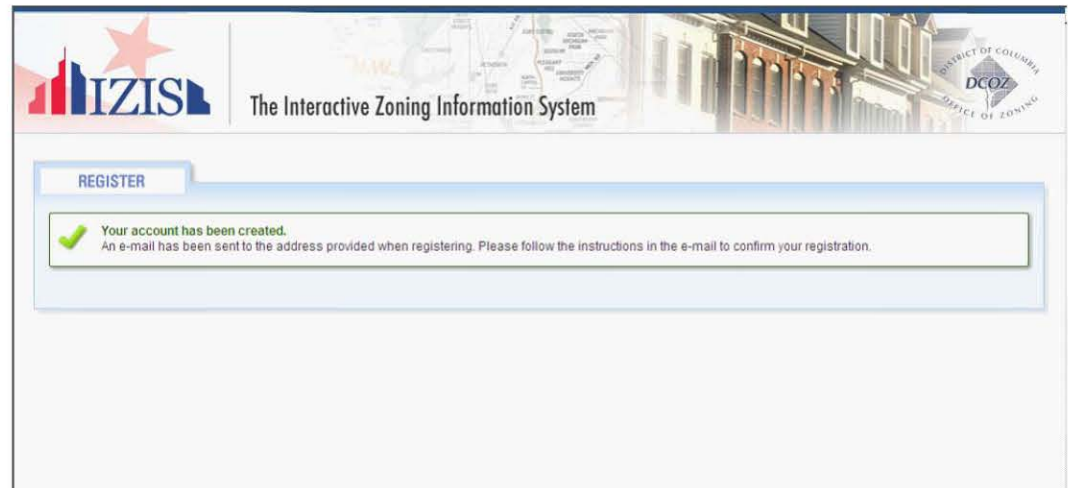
IZIS

The Interactive Zoning Information System

DISTRICT OF COLUMBIA
DCOZ
OFFICE OF ZONING

REGISTER

Your account has been created.
An e-mail has been sent to the address provided when registering. Please follow the instructions in the e-mail to confirm your registration.